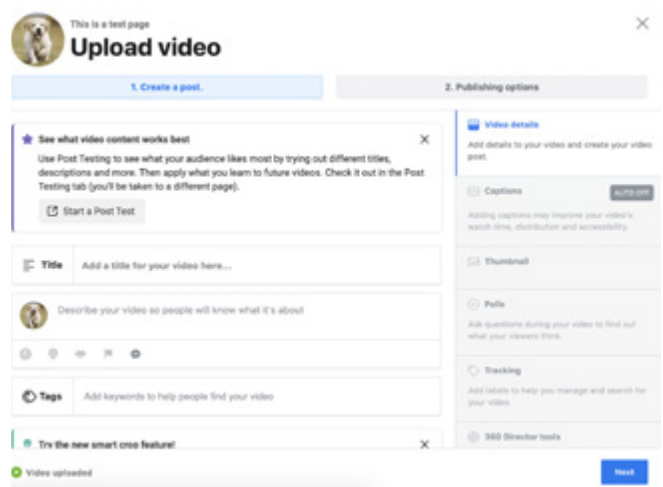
This is a test page
Upload video

1. Create a post.
2. Publishing options

See what video content works best
Use Post Testing to see what your audience likes most by trying out different titles, descriptions and more. Then apply what you learn to future videos. Check it out in the Post Testing tab (you'll be taken to a different page).
Start a Post Test

Title
Add a title for your video here...

Describe your video so people will know what it's about

Tags
Add keywords to help people find your video

Try the new smart crop feature!

Video details
Add details to your video and create your video post.

Captions
AUTO OFF
Adding captions may improve your video's watch time, distribution and accessibility.

Thumbnail

Polls
Ask questions during your video to find out what your viewers think.

Tracking
Add labels to help you manage and search for your video.

360 Director tools

Video uploaded
Next